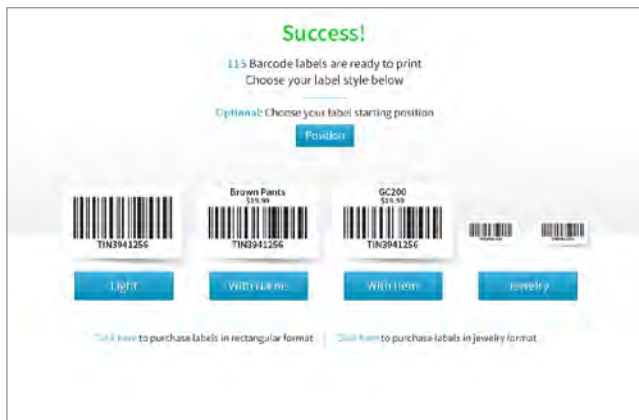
Success!

115 Barcode labels are ready to print
Choose your label style below

Optional: Choose your label starting position

Position

TIN3941256

Brown Pants
$19.99
TIN3941256

GC200
$19.99
TIN3941256

Light

With Name

With Item

Jewelry

Click here to purchase labels in rectangular format | Click here to purchase labels in jewelry format